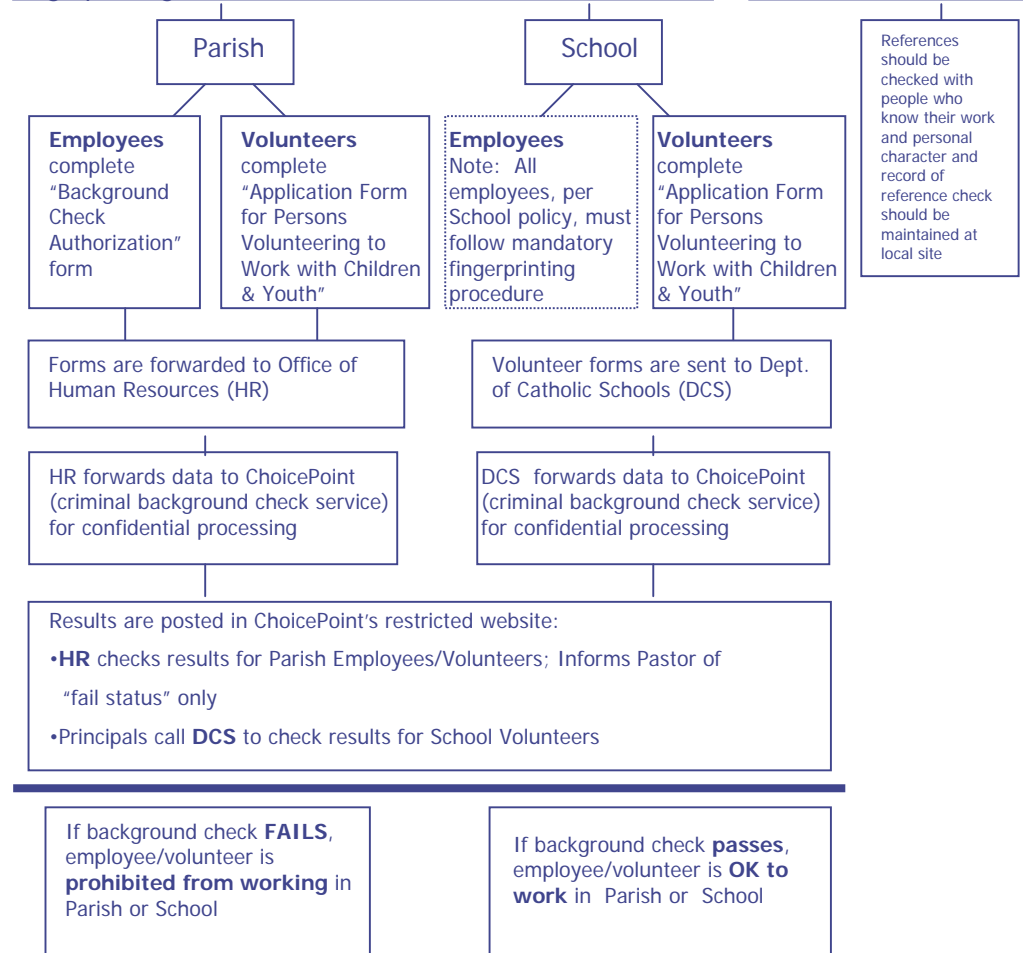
Parish

School

References should be checked with people who know their work and personal character and record of reference check should be maintained at local site

**Employees** complete "Background Check Authorization" form

**Volunteers** complete "Application Form for Persons Volunteering to Work with Children & Youth"

**Employees** Note: All employees, per School policy, must follow mandatory fingerprinting procedure

**Volunteers** complete "Application Form for Persons Volunteering to Work with Children & Youth"

Forms are forwarded to Office of Human Resources (HR)

Volunteer forms are sent to Dept. of Catholic Schools (DCS)

HR forwards data to ChoicePoint (criminal background check service) for confidential processing

DCS forwards data to ChoicePoint (criminal background check service) for confidential processing

Results are posted in ChoicePoint's restricted website:

•**HR** checks results for Parish Employees/Volunteers; Informs Pastor of "fail status" only

•Principals call **DCS** to check results for School Volunteers

If background check **FAILS**, employee/volunteer is **prohibited from working** in Parish or School

If background check **passes**, employee/volunteer is **OK to work** in Parish or School